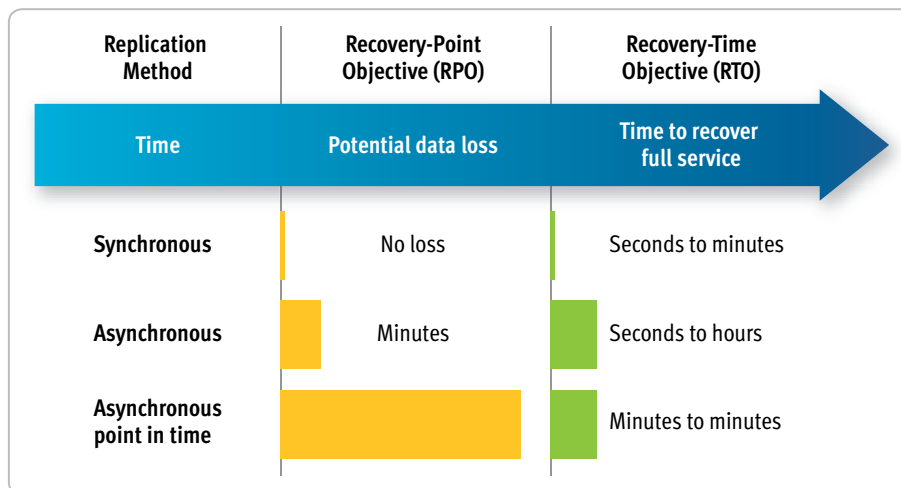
| Replication Method | Recovery-Point Objective (RPO) | Recovery-Time Objective (RTO) |
|---|---|---|
| Time | Potential data loss | Time to recover full service |
| Synchronous | No loss | Seconds to minutes |
| Asynchronous | Minutes | Seconds to hours |
| Asynchronous point in time | | Minutes to minutes |